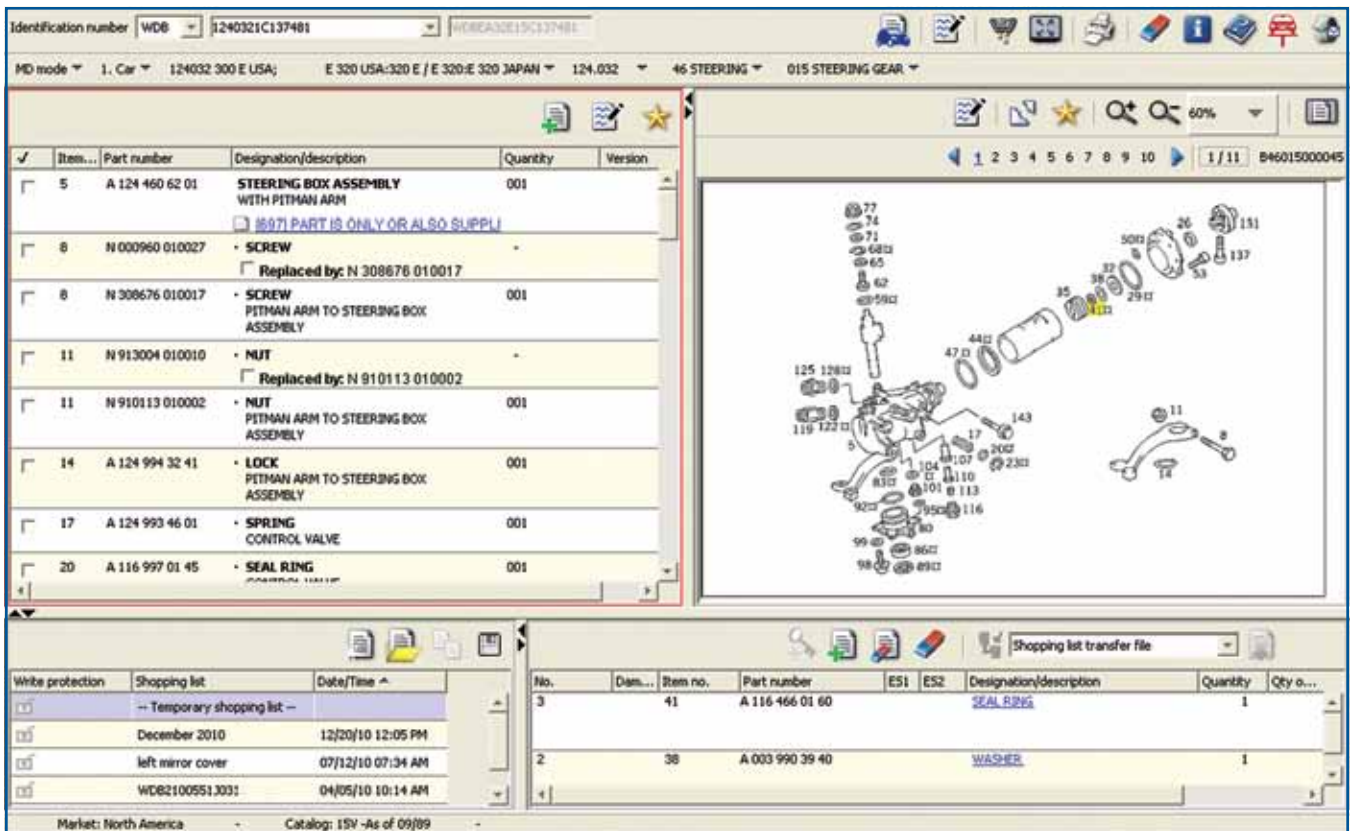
Identification number WDB 1240321C137481 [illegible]

MD mode 1. Car 124032 300 E USA; E 320 USA:320 E / E 320:E 320 JAPAN 124.032 46 STEERING 015 STEERING GEAR

60%

1 2 3 4 5 6 7 8 9 10 1/11 B46015000045

| ✓ | Item... | Part number | Designation/description | Quantity | Version |
|---|---|---|---|---|---|
| | 5 | A 124 460 62 01 | STEERING BOX ASSEMBLY WITH PITMAN ARM [697] PART IS ONLY OR ALSO SUPPLI | 001 | |
| | 8 | N 000960 010027 | · SCREW Replaced by: N 308676 010017 | - | |
| | 8 | N 308676 010017 | · SCREW PITMAN ARM TO STEERING BOX ASSEMBLY | 001 | |
| | 11 | N 913004 010010 | · NUT Replaced by: N 910113 010002 | - | |
| | 11 | N 910113 010002 | · NUT PITMAN ARM TO STEERING BOX ASSEMBLY | 001 | |
| | 14 | A 124 994 32 41 | · LOCK PITMAN ARM TO STEERING BOX ASSEMBLY | 001 | |
| | 17 | A 124 993 46 01 | · SPRING CONTROL VALVE | 001 | |
| | 20 | A 116 997 01 45 | · SEAL RING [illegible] | 001 | |

77 74 71 68 65 62 59 26 151 50 137 53 32 38 29 35 41 44 47 125 128 143 119 122 17 5 20 23 104 107 110 113 116 83 101 92 95 80 99 86 98 89 11 8 14

| Write protection | Shopping list | Date/Time |
|---|---|---|
| | -- Temporary shopping list -- | |
| | December 2010 | 12/20/10 12:05 PM |
| | left mirror cover | 07/12/10 07:34 AM |
| | WDB21005513031 | 04/05/10 10:14 AM |

Shopping list transfer file

| No. | Dam... | Item no. | Part number | ES1 | ES2 | Designation/description | Quantity | Qty o... |
|---|---|---|---|---|---|---|---|---|
| 3 | | 41 | A 116 466 01 60 | | | SEAL RING | 1 | |
| 2 | | 38 | A 003 990 39 40 | | | WASHER | 1 | |

Market: North America - Catalog: 15V -As of 09/89 -